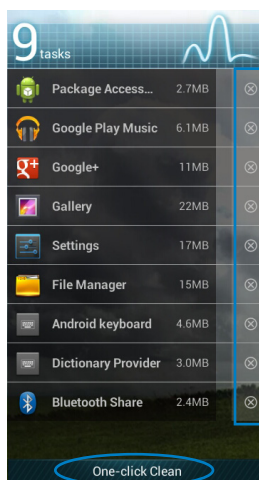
9 tasks

Package Access... 2.7MB ⊗
Google Play Music 6.1MB ⊗
Google+ 11MB ⊗
Gallery 22MB ⊗
Settings 17MB ⊗
File Manager 15MB ⊗
Android keyboard 4.6MB ⊗
Dictionary Provider 3.0MB ⊗
Bluetooth Share 2.4MB ⊗

One-click Clean